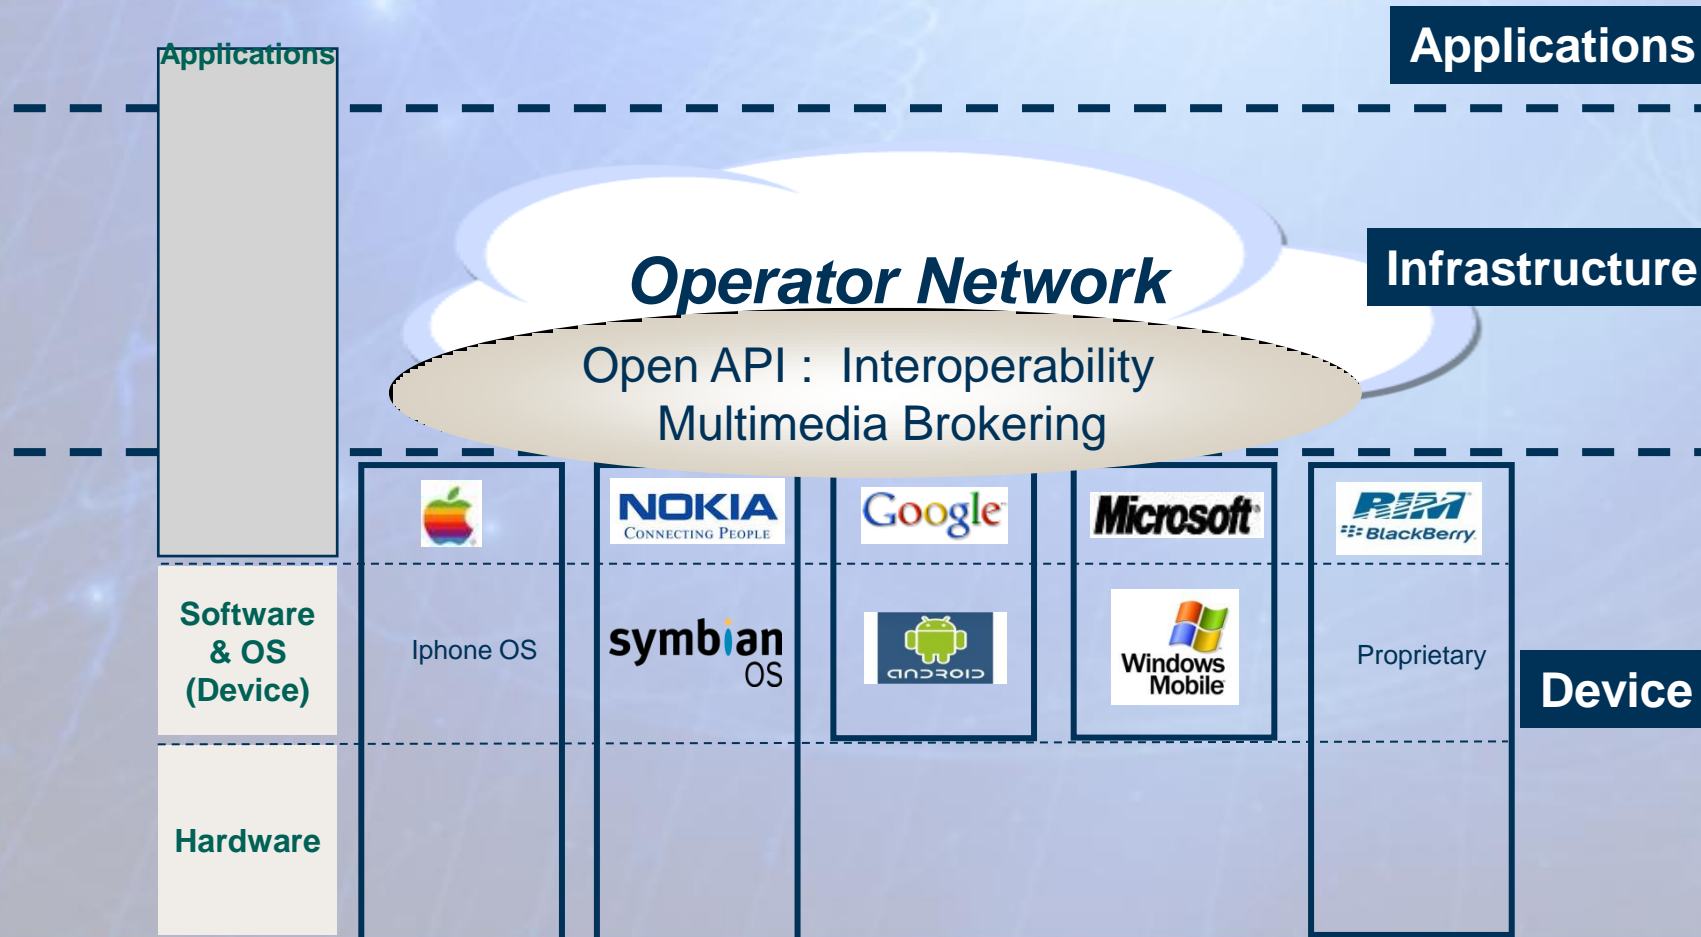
Applications

Applications

Operator Network

Infrastructure

Open API : Interoperability
Multimedia Brokering

NOKIA
CONNECTING PEOPLE

Google

Microsoft

RIM
BlackBerry

Software & OS (Device)

Iphone OS

symbian OS

android

Windows Mobile

Proprietary

Device

Hardware